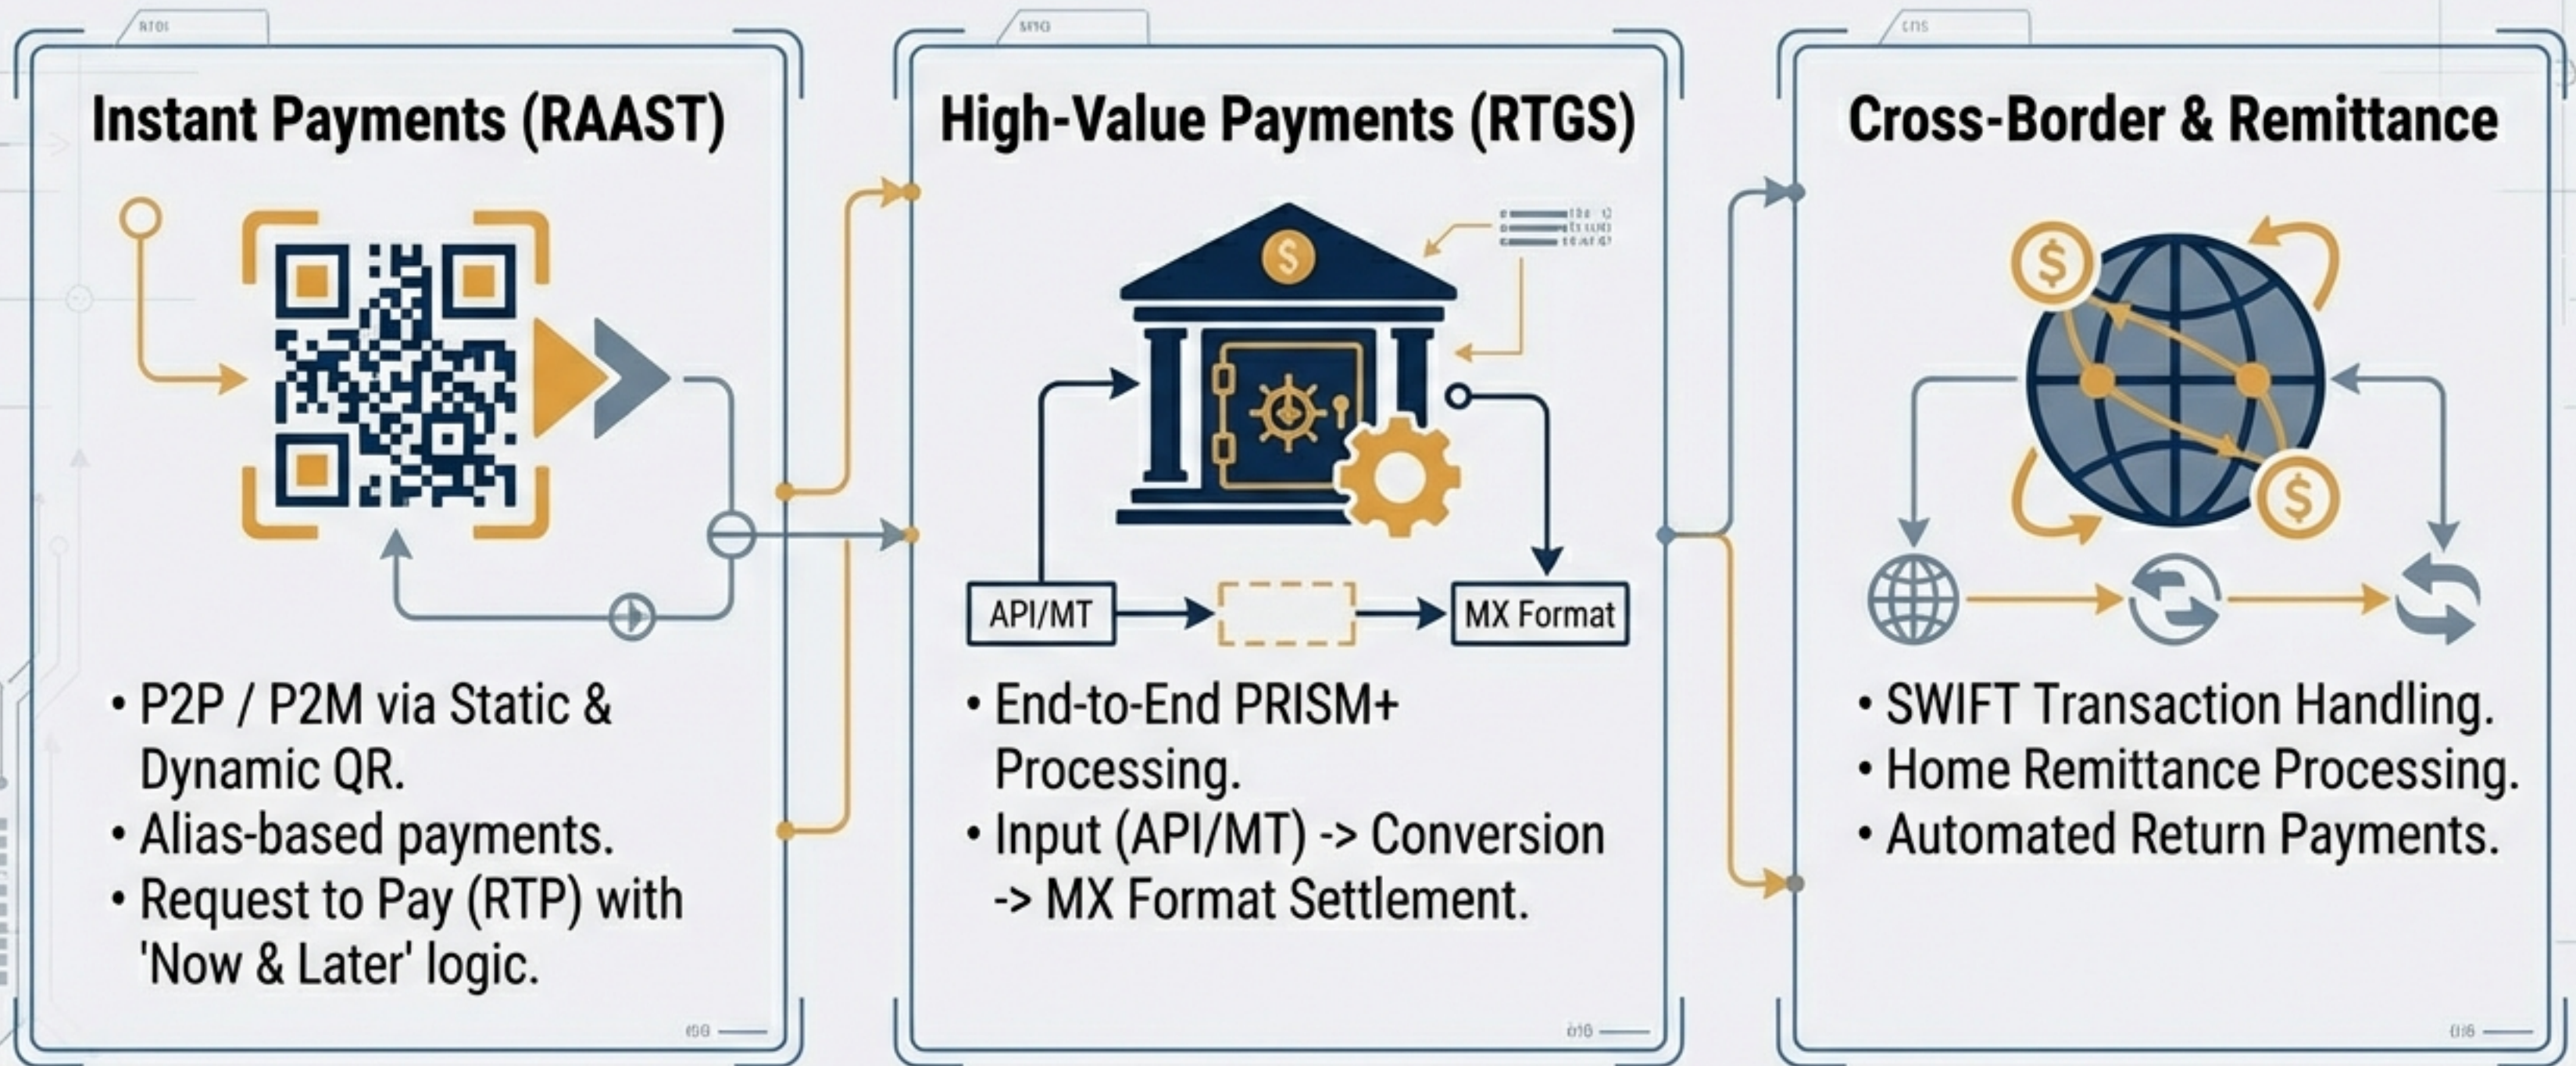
Instant Payments (RAAST)

• P2P / P2M via Static & Dynamic QR.
• Alias-based payments.
• Request to Pay (RTP) with 'Now & Later' logic.

High-Value Payments (RTGS)

API/MT

MX Format

• End-to-End PRISM+ Processing.
• Input (API/MT) -> Conversion -> MX Format Settlement.

Cross-Border & Remittance

• SWIFT Transaction Handling.
• Home Remittance Processing.
• Automated Return Payments.